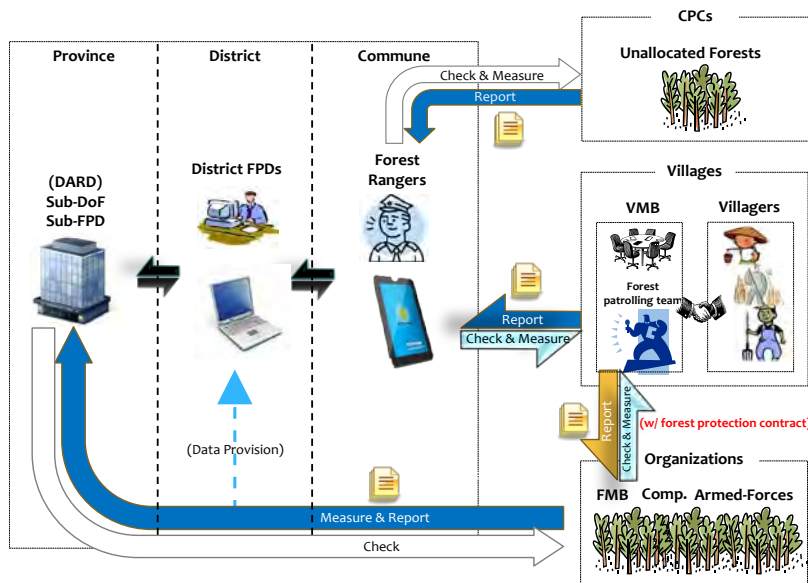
Province

District

Commune

CPCs

Unallocated Forests

Check & Measure

Report

(DARD)
Sub-DoF
Sub-FPD

District FPDs

Forest Rangers

Villages

VMB

Villagers

Forest patrolling team

Report

Check & Measure

(Data Provision)

Report

Check & Measure

(w/ forest protection contract)

Organizations

FMB

Comp.

Armed-Forces

Measure & Report

Check